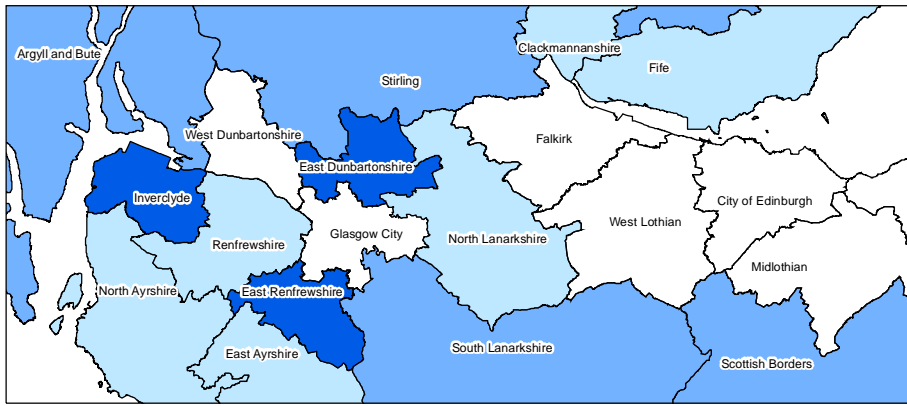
Argyll and Bute
Clackmannanshire
Fife
Stirling
West Dunbartonshire
Falkirk
East Dunbartonshire
Inverclyde
City of Edinburgh
West Lothian
Glasgow City
Renfrewshire
North Lanarkshire
Midlothian
North Ayrshire
East Renfrewshire
South Lanarkshire
East Ayrshire
Scottish Borders